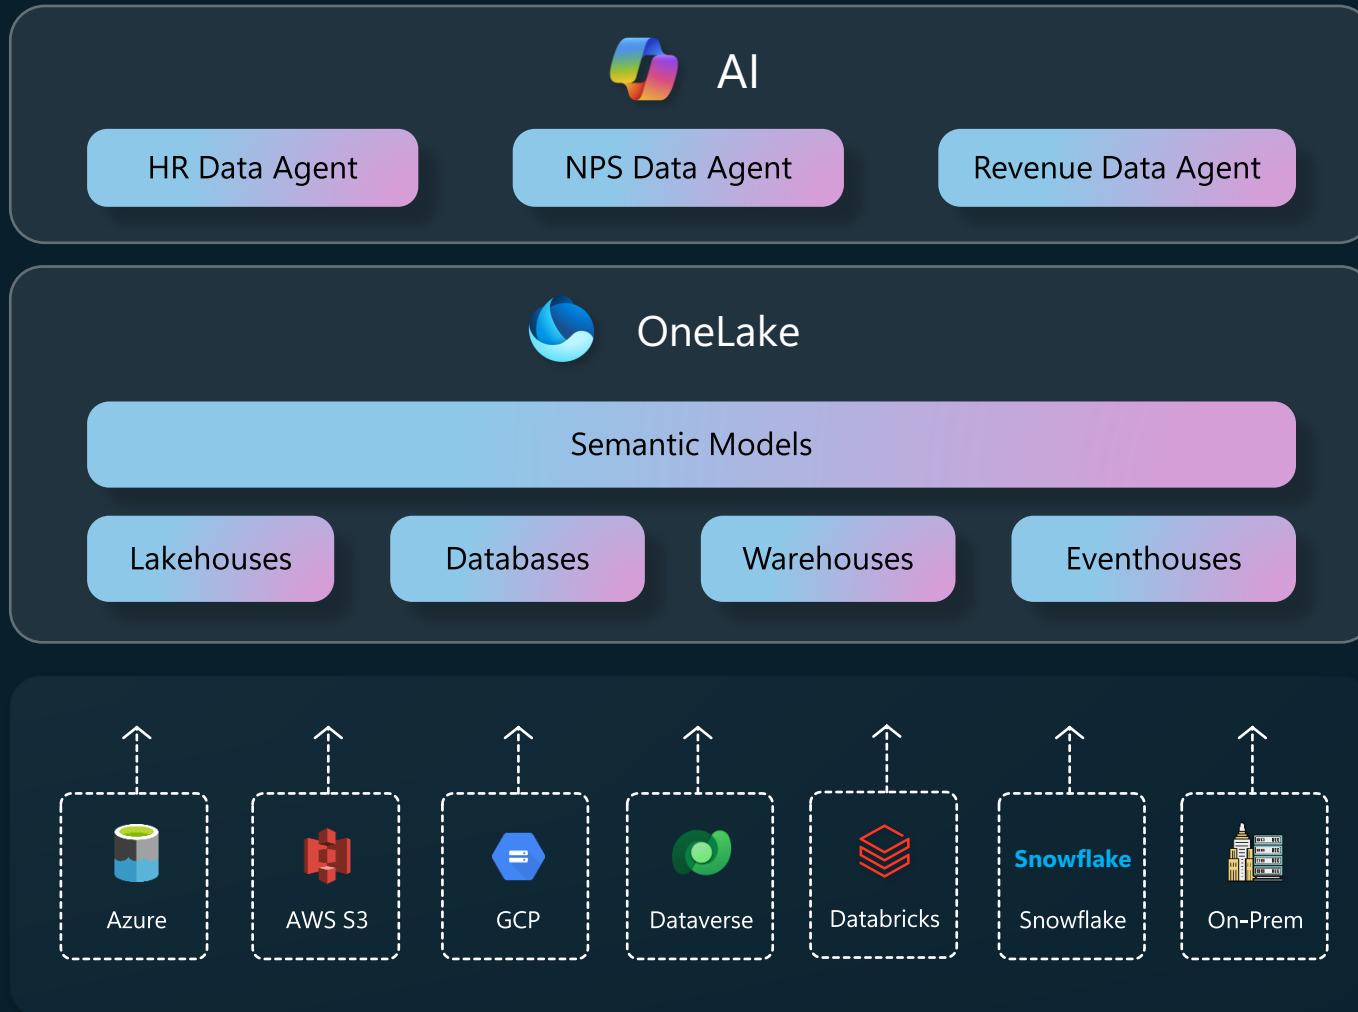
AI

HR Data Agent

NPS Data Agent

Revenue Data Agent

OneLake

Semantic Models

Lakehouses

Databases

Warehouses

Eventhouses

Azure

AWS S3

GCP

Dataverse

Databricks

Snowflake

Snowflake

On-Prem